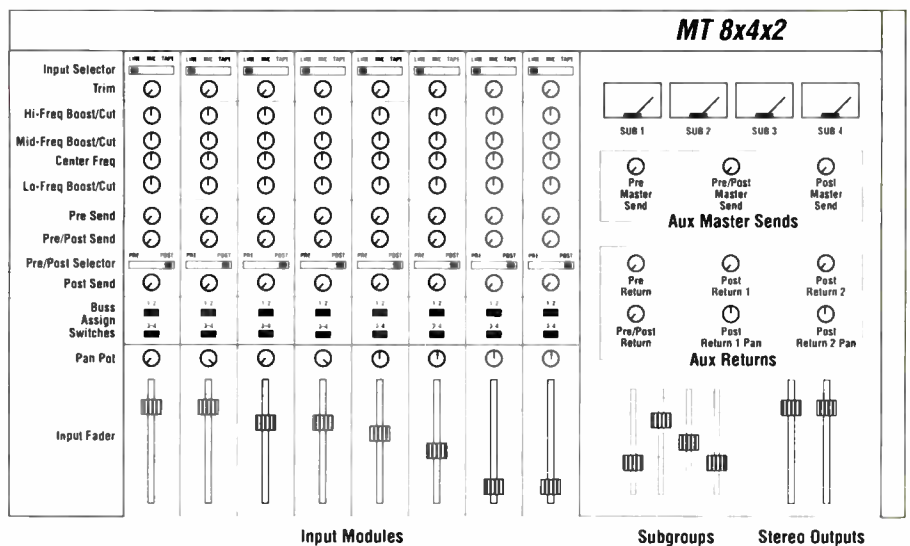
MT 8x4x2

Input Selector
Trim
Hi-Freq Boost/Cut
Mid-Freq Boost/Cut
Center Freq
Lo-Freq Boost/Cut
Pre Send
Pre/Post Send
Pre/Post Selector
Post Send
Buss Assign Switches
Pan Pot
Input Fader

LINE MIC TAPE
LINE MIC TAPE
LINE MIC TAPE
LINE MIC TAPE
LINE MIC TAPE
LINE MIC TAPE
LINE MIC TAPE
LINE MIC TAPE

PRE POST
PRE POST
PRE POST
PRE POST
PRE POST
PRE POST
PRE POST
PRE POST

1-2
3-4
1-2
3-4
1-2
3-4
1-2
3-4
1-2
3-4
1-2
3-4
1-2
3-4
1-2
3-4

SUB 1
SUB 2
SUB 3
SUB 4

Pre Master Send
Pre/Post Master Send
Post Master Send
Aux Master Sends

Pre Return
Post Return 1
Post Return 2
Pre/Post Return
Post Return 1 Pan
Post Return 2 Pan
Aux Returns

Input Modules
Subgroups
Stereo Outputs